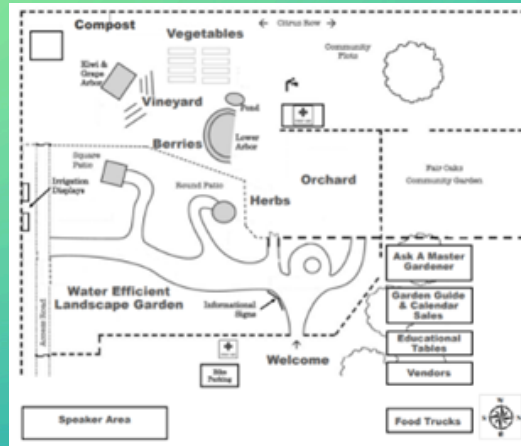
Compost
Vegetables
← Citrus Row →
Community Photo
Kiwi & Grape Arbor
Vineyard
Pond
Berries
Lower Arbor
Square Patio
Round Patio
Herbs
Orchard
Fair Oaks Community Garden
Irrigation Displays
Water Efficient Landscape Garden
Informational Signs
Ask A Master Gardener
Garden Guide & Calendar Sales
Educational Tables
Vendors
Welcome
Bike Parking
Access Road
Speaker Area
Food Trucks
N
S
E
W